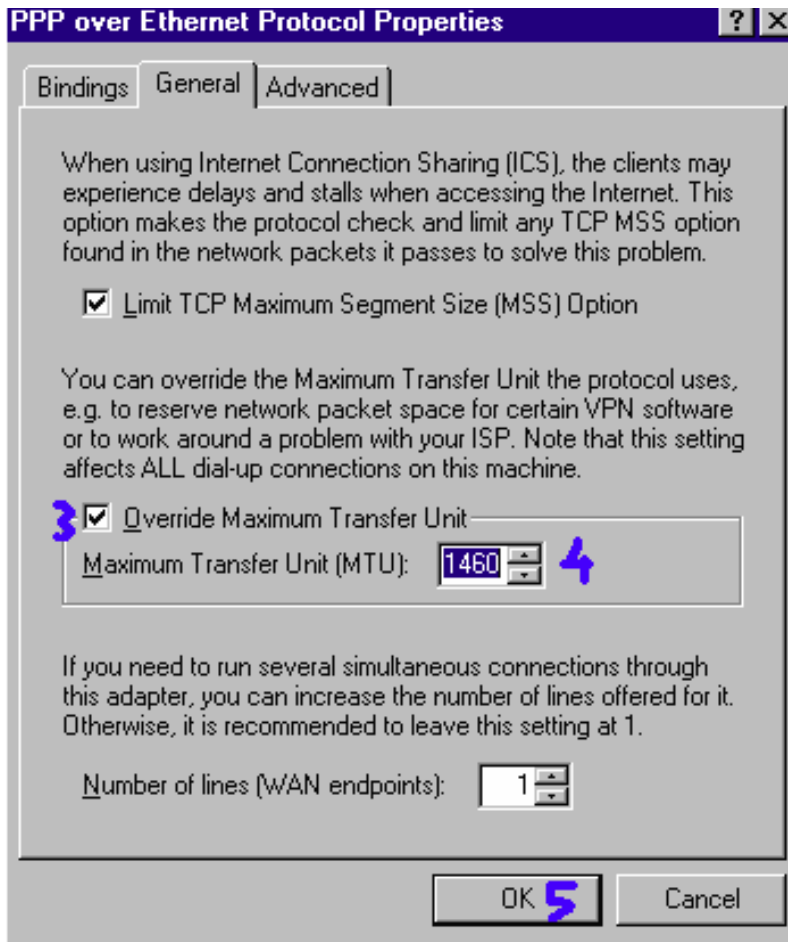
PPP over Ethernet Protocol Properties ? ×

Bindings General Advanced

When using Internet Connection Sharing (ICS), the clients may experience delays and stalls when accessing the Internet. This option makes the protocol check and limit any TCP MSS option found in the network packets it passes to solve this problem.

☑ Limit TCP Maximum Segment Size (MSS) Option

You can override the Maximum Transfer Unit the protocol uses, e.g. to reserve network packet space for certain VPN software or to work around a problem with your ISP. Note that this setting affects ALL dial-up connections on this machine.

3 ☑ Override Maximum Transfer Unit

Maximum Transfer Unit (MTU): 1460 4

If you need to run several simultaneous connections through this adapter, you can increase the number of lines offered for it. Otherwise, it is recommended to leave this setting at 1.

Number of lines (WAN endpoints): 1

OK 5 Cancel